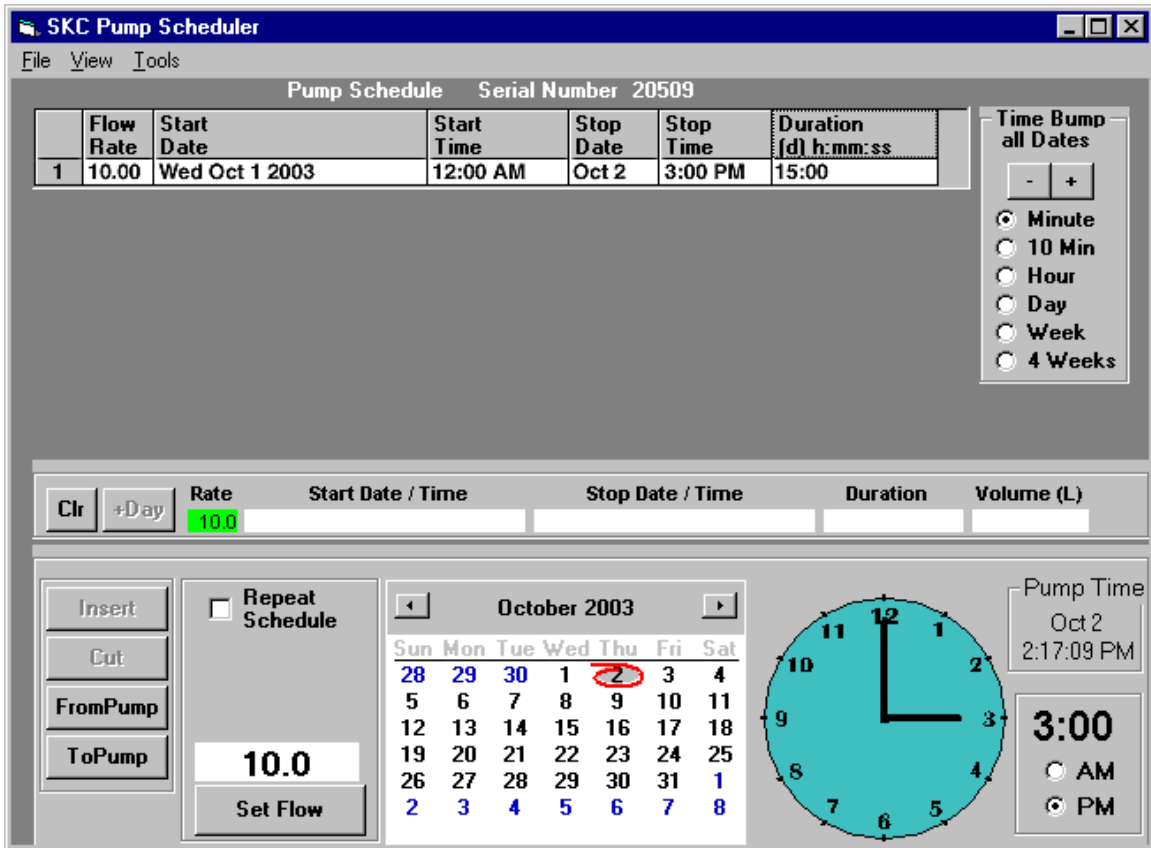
SKC Pump Scheduler

File View Tools

Pump Schedule Serial Number 20509

| | Flow Rate | Start Date | Start Time | Stop Date | Stop Time | Duration (d) h:mm:ss |
|---|---|---|---|---|---|---|
| 1 | 10.00 | Wed Oct 1 2003 | 12:00 AM | Oct 2 | 3:00 PM | 15:00 |

Time Bump all Dates
- +
Minute
10 Min
Hour
Day
Week
4 Weeks

Clr +Day Rate Start Date / Time Stop Date / Time Duration Volume (L)
10.0

Insert
Cut
FromPump
ToPump

Repeat Schedule

10.0
Set Flow

October 2003

| Sun | Mon | Tue | Wed | Thu | Fri | Sat |
|---|---|---|---|---|---|---|
| 28 | 29 | 30 | 1 | 2 | 3 | 4 |
| 5 | 6 | 7 | 8 | 9 | 10 | 11 |
| 12 | 13 | 14 | 15 | 16 | 17 | 18 |
| 19 | 20 | 21 | 22 | 23 | 24 | 25 |
| 26 | 27 | 28 | 29 | 30 | 31 | 1 |
| 2 | 3 | 4 | 5 | 6 | 7 | 8 |

12 1 2 3 4 5 6 7 8 9 10 11

Pump Time
Oct 2
2:17:09 PM

3:00
AM
PM